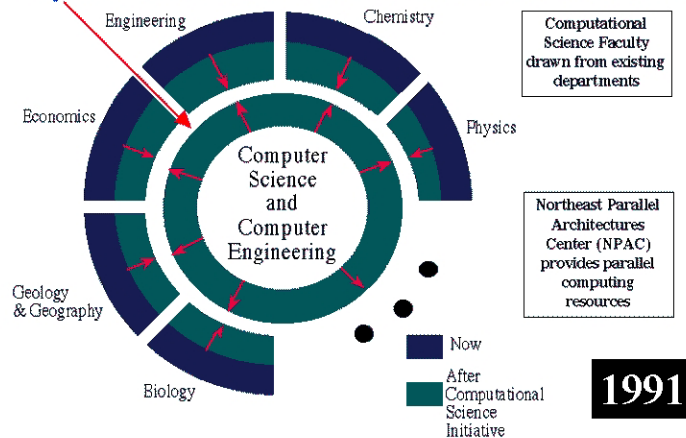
Engineering

Chemistry

Computational Science Faculty drawn from existing departments

Economics

Physics

Computer Science and Computer Engineering

Northeast Parallel Architectures Center (NPAC) provides parallel computing resources

Geology & Geography

Now

After Computational Science Initiative

Biology

1991